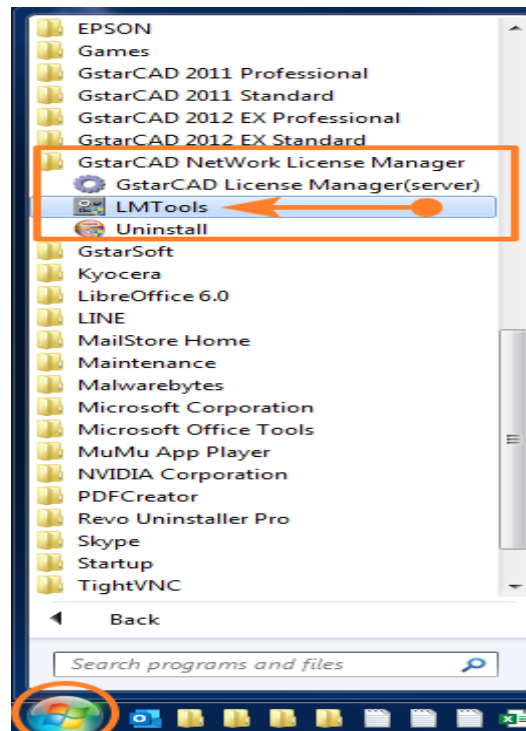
EPSON
Games
GstarCAD 2011 Professional
GstarCAD 2011 Standard
GstarCAD 2012 EX Professional
GstarCAD 2012 EX Standard
GstarCAD NetWork License Manager
GstarCAD License Manager(server)
LMTools
Uninstall
GstarSoft
Kyocera
LibreOffice 6.0
LINE
MailStore Home
Maintenance
Malwarebytes
Microsoft Corporation
Microsoft Office Tools
MuMu App Player
NVIDIA Corporation
PDFCreator
Revo Uninstaller Pro
Skype
Startup
TightVNC
Back
Search programs and files